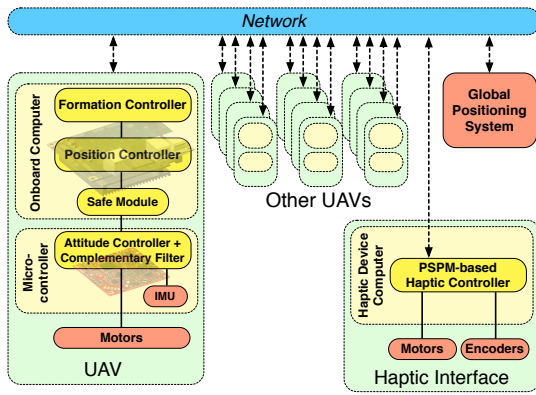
Network

Onboard Computer

Formation Controller

Position Controller

Safe Module

Micro-controller

Attitude Controller + Complementary Filter

IMU

Motors

UAV

Other UAVs

Global Positioning System

Haptic Device Computer

PSPM-based Haptic Controller

Motors

Encoders

Haptic Interface